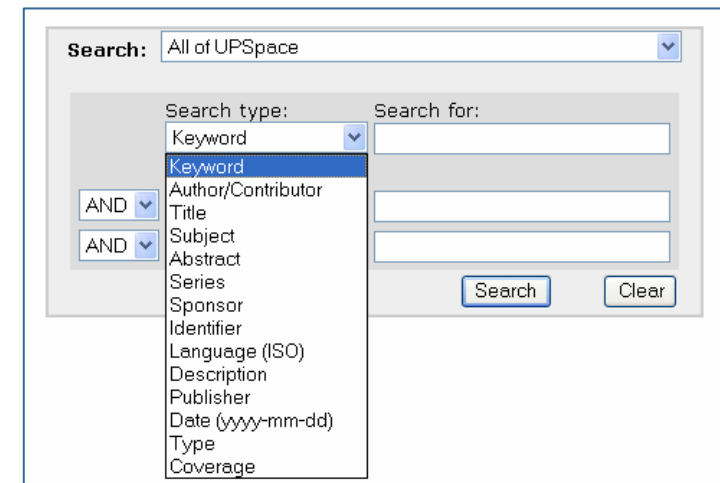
Search: All of UPSpace

Search type: Search for:

Keyword

Keyword
Author/Contributor
Title
Subject
Abstract
Series
Sponsor
Identifier
Language (ISO)
Description
Publisher
Date (yyyy-mm-dd)
Type
Coverage

AND

AND

Search Clear